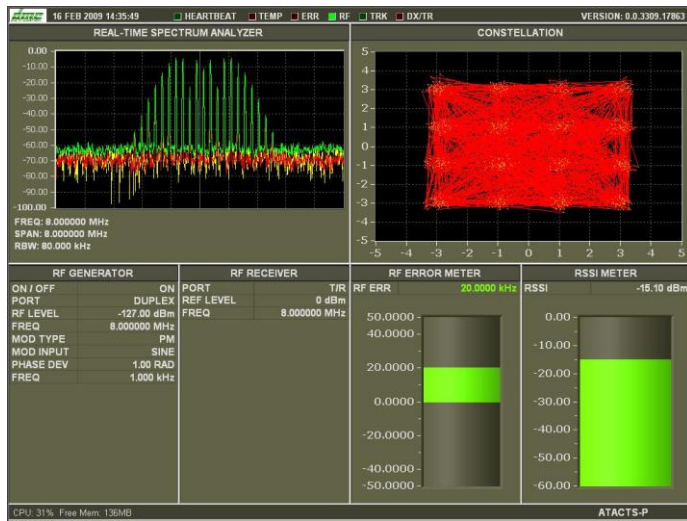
16 FEB 2009 14:35:49 HEARTBEAT TEMP ERR RF TRK DX/TR VERSION: 0.0.3309.17863

REAL-TIME SPECTRUM ANALYZER

0.00
-10.00
-20.00
-30.00
-40.00
-50.00
-60.00
-70.00
-80.00
-90.00
-100.00

FREQ: 8.000000 MHz
SPAN: 8.000000 MHz
RBW: 80.000 kHz

CONSTELLATION

5
4
3
2
1
0
-1
-2
-3
-4
-5

-5 -4 -3 -2 -1 0 1 2 3 4 5

RF GENERATOR

| | |
|---|---|
| ON / OFF | ON |
| PORT | DUPLEX |
| RF LEVEL | -127.00 dBm |
| FREQ | 8.000000 MHz |
| MOD TYPE | PM |
| MOD INPUT | SINE |
| PHASE DEV | 1.00 RAD |
| FREQ | 1.000 kHz |

RF RECEIVER

| | |
|---|---|
| PORT | T/R |
| REF LEVEL | 0 dBm |
| FREQ | 8.000000 MHz |

RF ERROR METER

RF ERR 20.0000 kHz

50.0000
40.0000
20.0000
0.0000
-20.0000
-40.0000
-50.0000

RSSI METER

RSSI -15.10 dBm

0.00
-10.00
-20.00
-30.00
-40.00
-50.00
-60.00

CPU: 31% Free Mem: 136MB

ATACTS-P